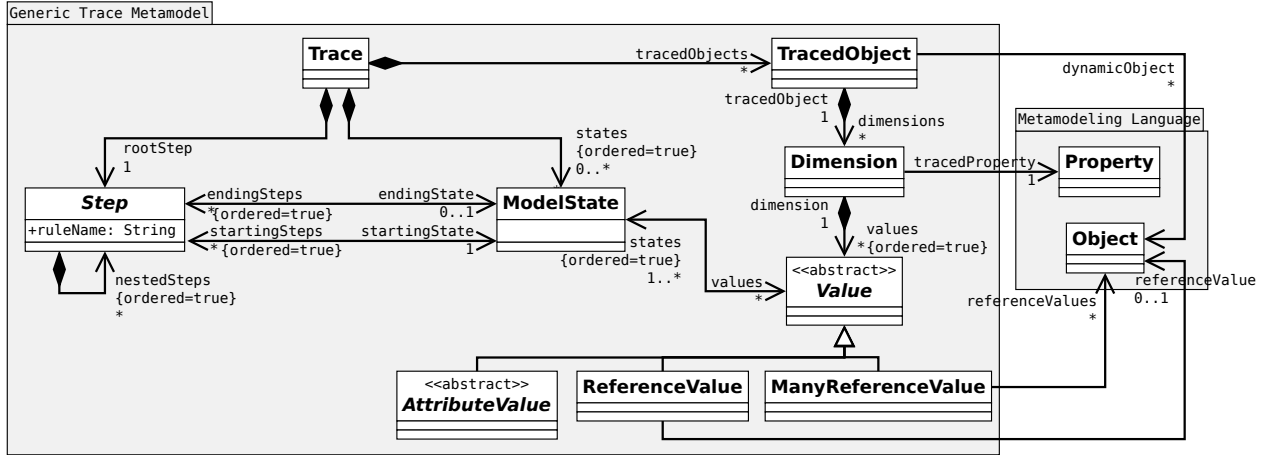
Generic Trace Metamodel

Trace

tracedObjects
*

TracedObject

dynamicObject
*

tracedObject
1

dimensions
*

Metamodeling Language

rootStep
1

states
{ordered=true}
0..*

Dimension

tracedProperty
1

Property

Step

+ruleName: String

endingSteps
*{ordered=true}

endingState
0..1

startingSteps
*{ordered=true}

startingState
1

ModelState

states
{ordered=true}
1..*

dimension
1

values
*{ordered=true}

Object

nestedSteps
{ordered=true}
*

values
*

<<abstract>>
Value

referenceValues
*

referenceValue
0..1

<<abstract>>
AttributeValue

ReferenceValue

ManyReferenceValue